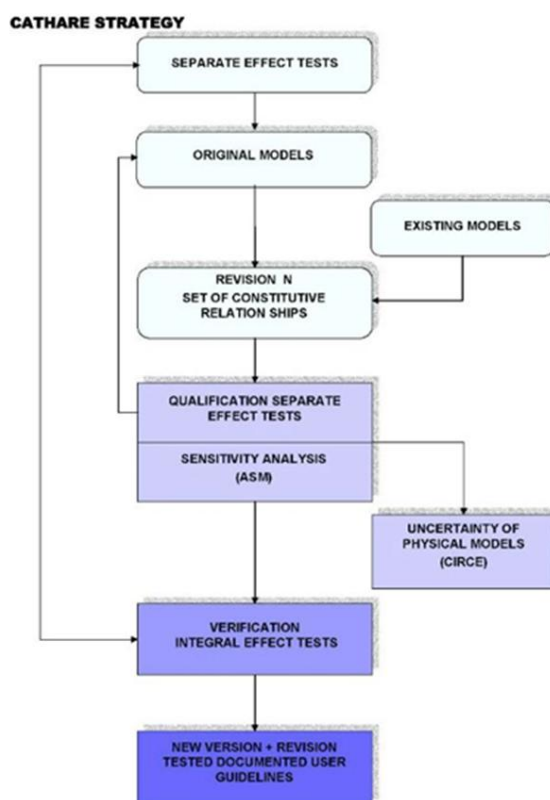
CATHARE STRATEGY

SEPARATE EFFECT TESTS

ORIGINAL MODELS

EXISTING MODELS

REVISION N
SET OF CONSTITUTIVE RELATION SHIPS

QUALIFICATION SEPARATE EFFECT TESTS

SENSITIVITY ANALYSIS (ASM)

UNCERTAINTY OF PHYSICAL MODELS (CIRCE)

VERIFICATION
INTEGRAL EFFECT TESTS

NEW VERSION + REVISION
TESTED DOCUMENTED USER GUIDELINES